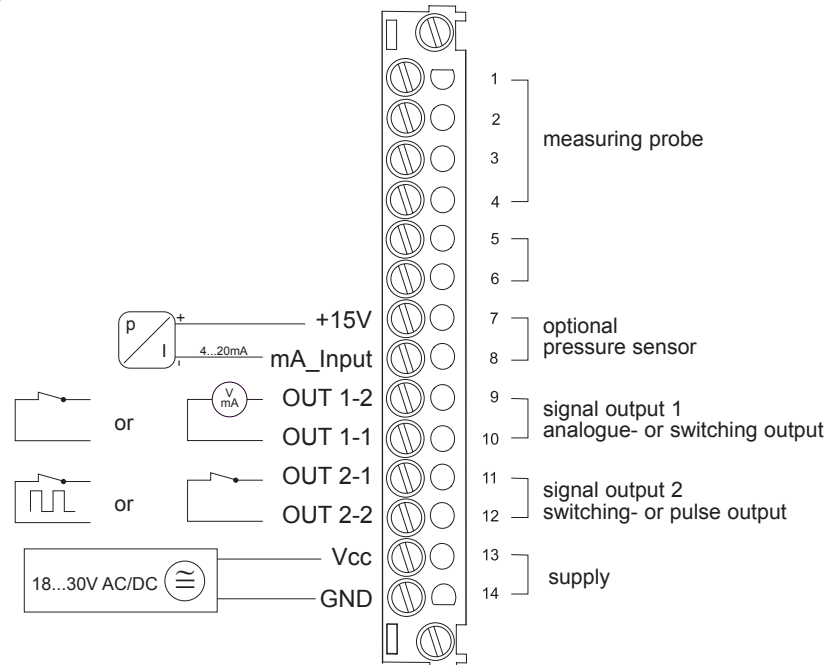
1
2
3
4
measuring probe
5
6
p
I
+
-
4...20mA
+15V
mA_Input
7
8
optional
pressure sensor
or
V
mA
OUT 1-2
OUT 1-1
9
10
signal output 1
analogue- or switching output
or
OUT 2-1
OUT 2-2
11
12
signal output 2
switching- or pulse output
18...30V AC/DC
Vcc
GND
13
14
supply